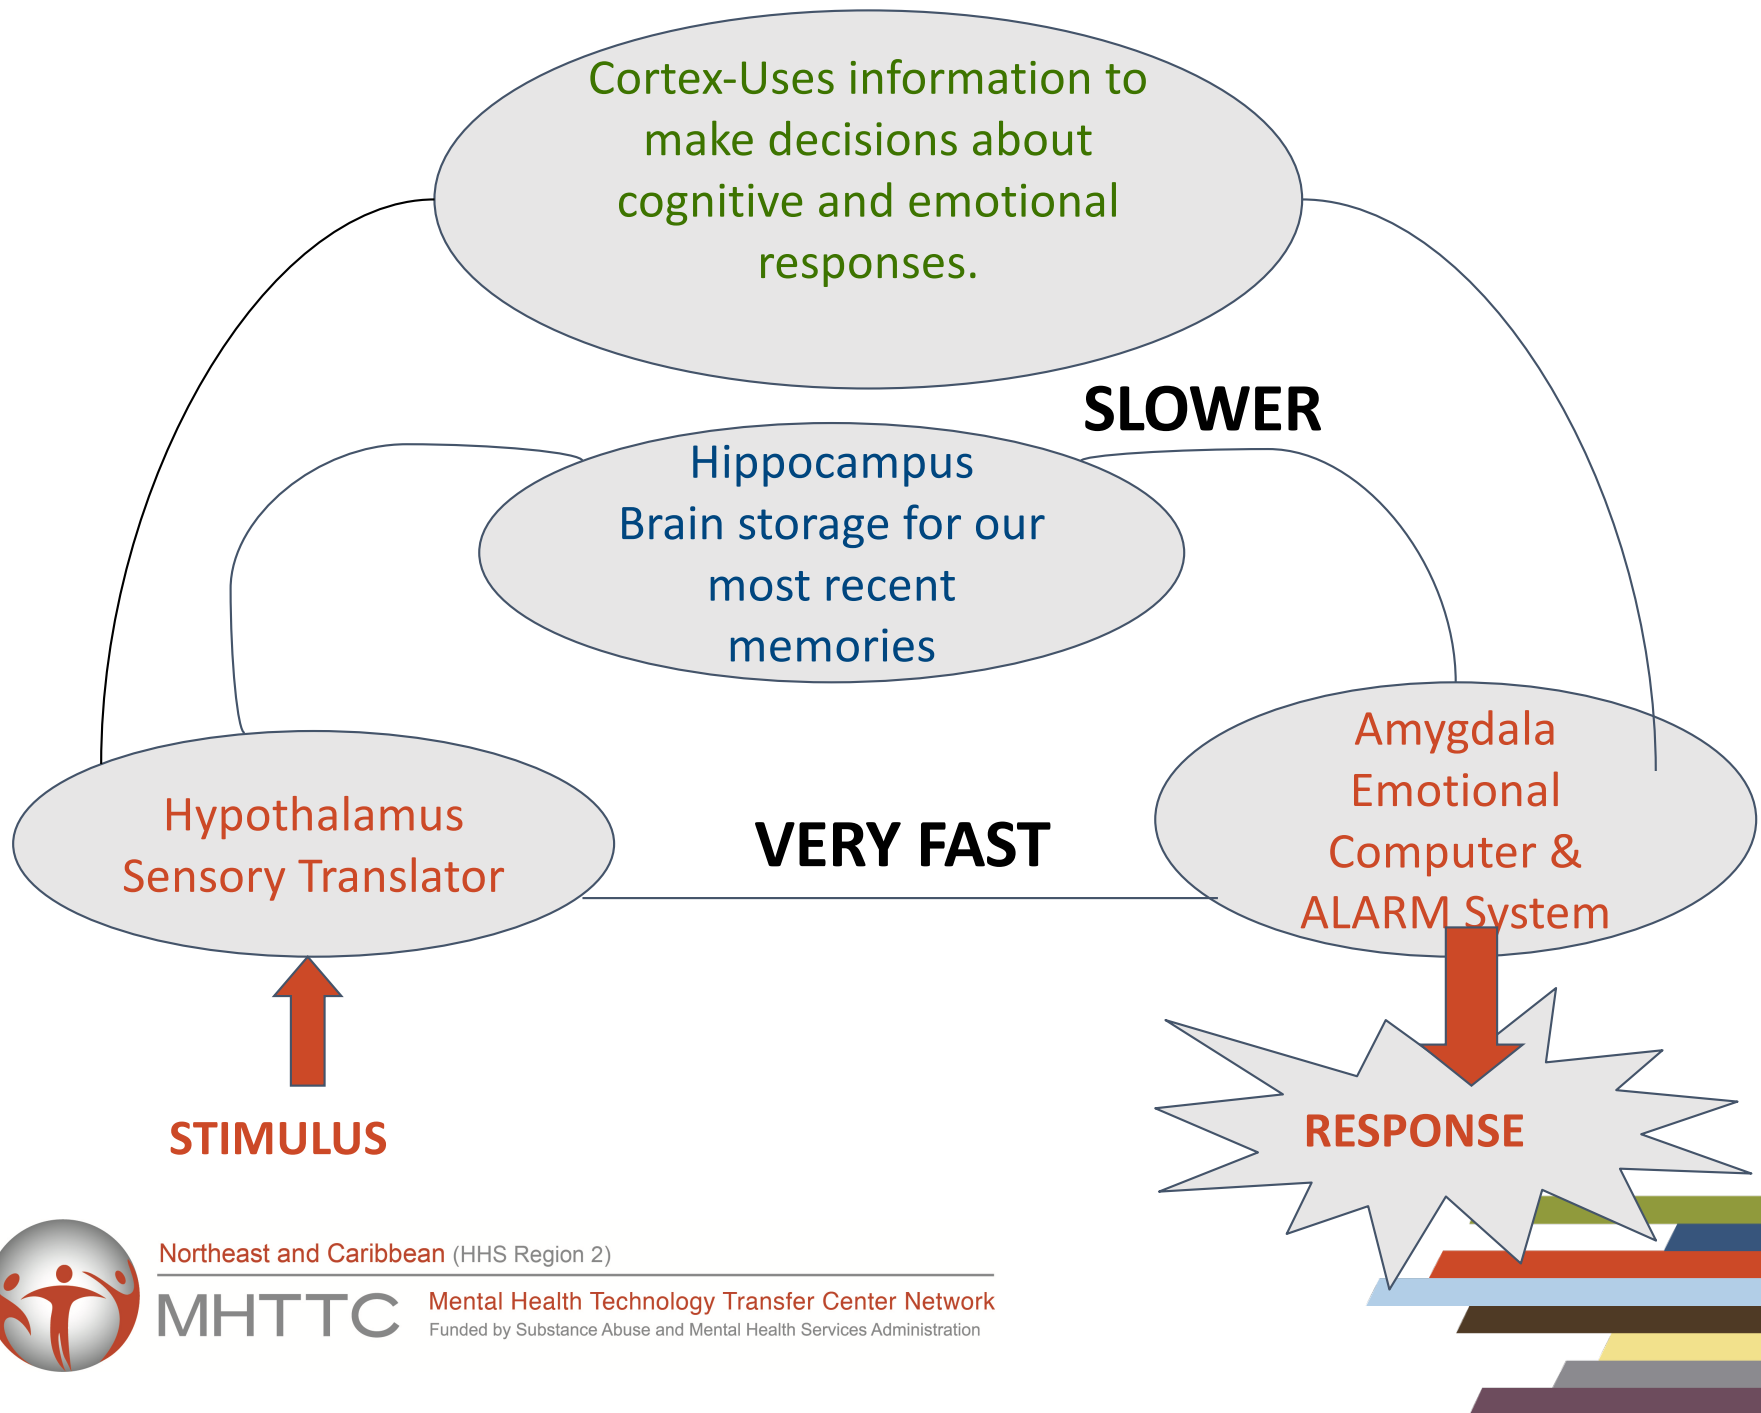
Cortex-Uses information to make decisions about cognitive and emotional responses.

SLOWER

Hippocampus
Brain storage for our most recent memories

Hypothalamus
Sensory Translator

VERY FAST

Amygdala
Emotional Computer & ALARM System

STIMULUS

RESPONSE

Northeast and Caribbean (HHS Region 2)
MHTTC
Mental Health Technology Transfer Center Network
Funded by Substance Abuse and Mental Health Services Administration